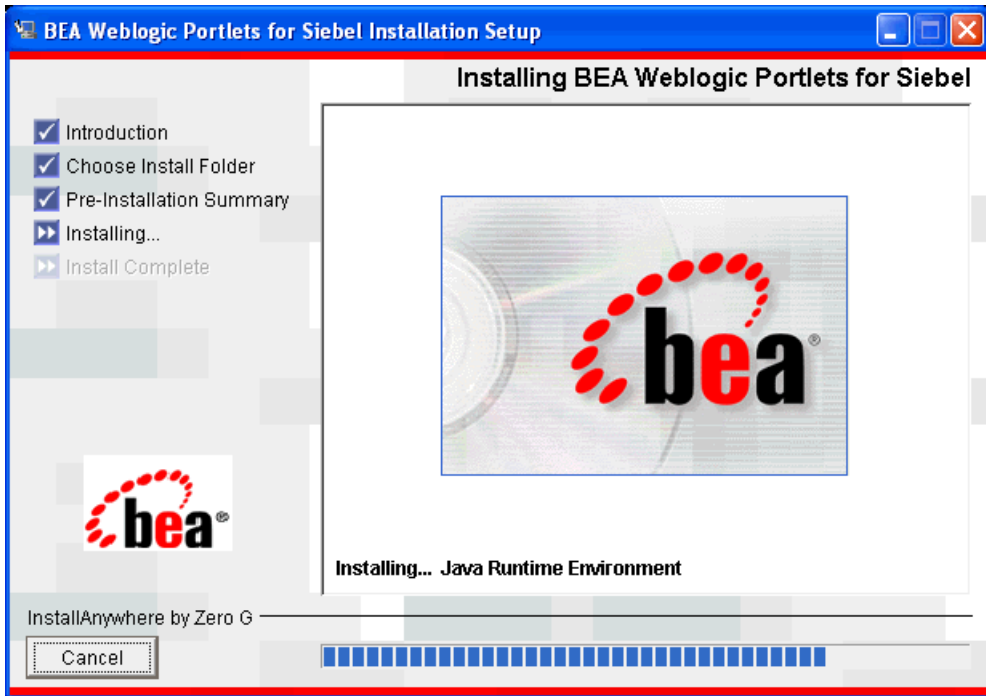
BEA Weblogic Portlets for Siebel Installation Setup

Installing BEA Weblogic Portlets for Siebel

Introduction
Choose Install Folder
Pre-Installation Summary
Installing...
Install Complete

bea

bea

Installing... Java Runtime Environment

InstallAnywhere by Zero G

Cancel